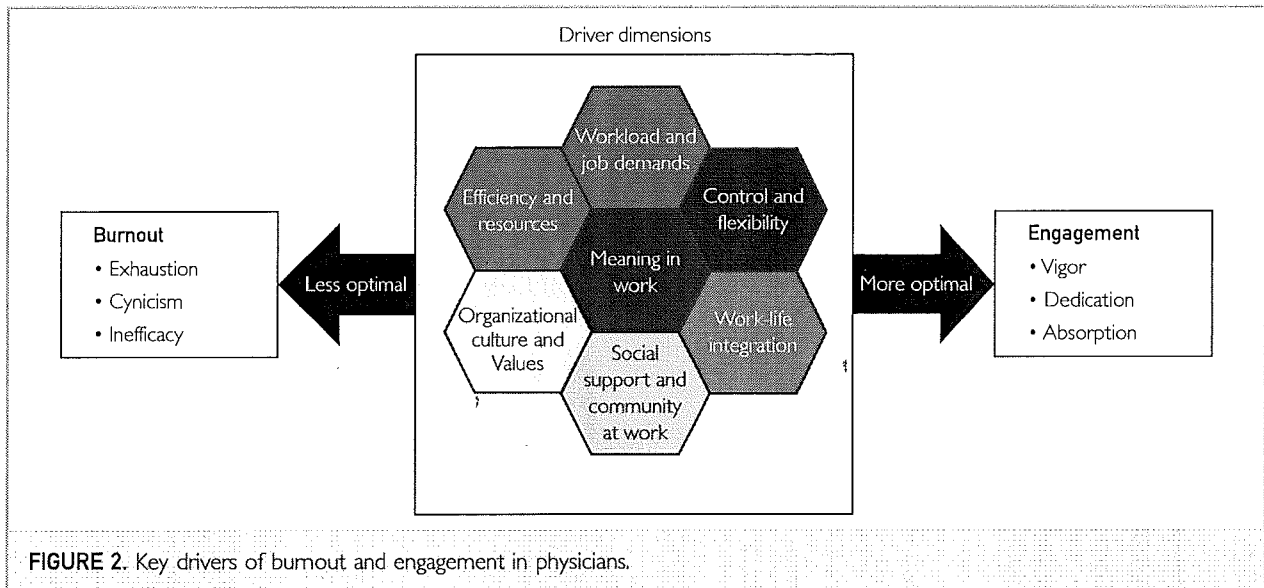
Driver dimensions

Burnout
• Exhaustion
• Cynicism
• Inefficacy

Less optimal

Workload and job demands

Efficiency and resources

Control and flexibility

Meaning in work

Organizational culture and Values

Work-life integration

Social support and community at work

More optimal

Engagement
• Vigor
• Dedication
• Absorption

FIGURE 2. Key drivers of burnout and engagement in physicians.